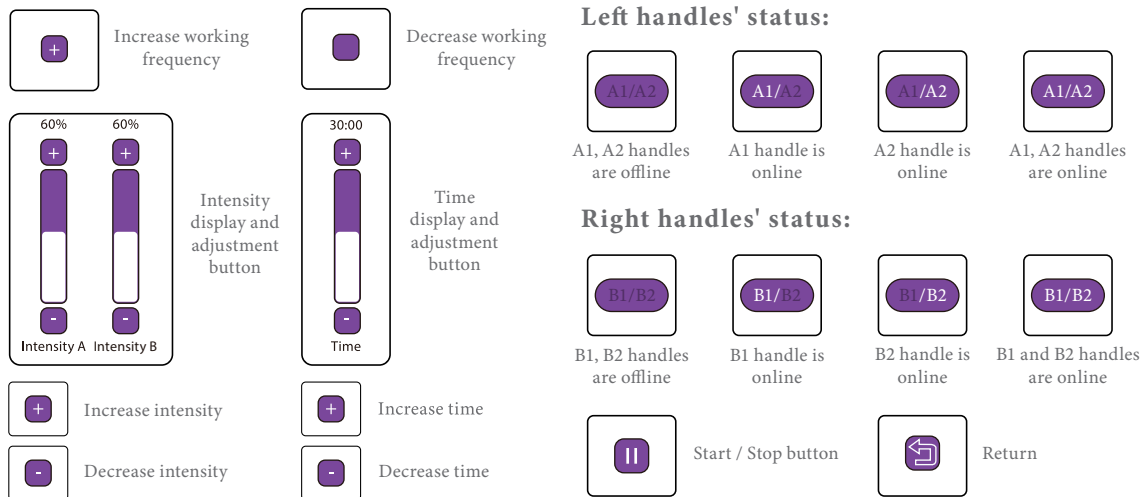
+ Increase working frequency

Decrease working frequency

60% 60%
+ +
- -
Intensity A Intensity B

Intensity display and adjustment button

30:00
+
-
Time

Time display and adjustment button

+ Increase intensity

+ Increase time

- Decrease intensity

- Decrease time

Left handles' status:

A1/A2
A1, A2 handles are offline

A1/A2
A1 handle is online

A1/A2
A2 handle is online

A1/A2
A1, A2 handles are online

Right handles' status:

B1/B2
B1, B2 handles are offline

B1/B2
B1 handle is online

B1/B2
B2 handle is online

B1/B2
B1 and B2 handles are online

Start / Stop button

Return